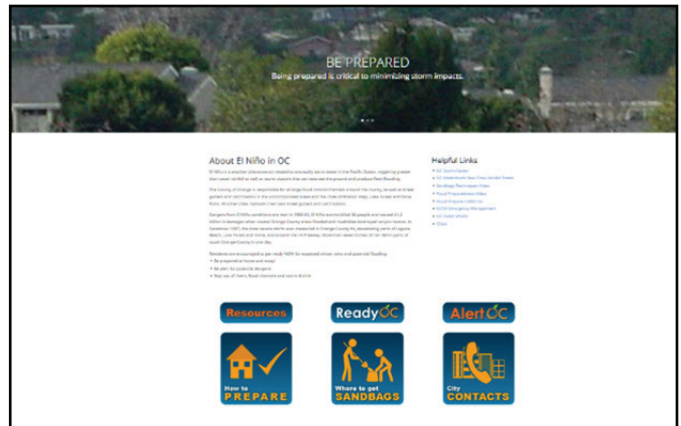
BE PREPARED
Being prepared is critical to minimizing storm impacts.

About El Niño in OC

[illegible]

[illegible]

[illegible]

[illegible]
• Be prepared at home and away!
• Be alert for potential danger!
• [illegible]

Helpful Links
• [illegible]
• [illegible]
• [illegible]
• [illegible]
• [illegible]
• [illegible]
• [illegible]
• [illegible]

Resources

ReadyOC

AlertOC

How to PREPARE

Where to get SANDBAGS

City CONTACTS